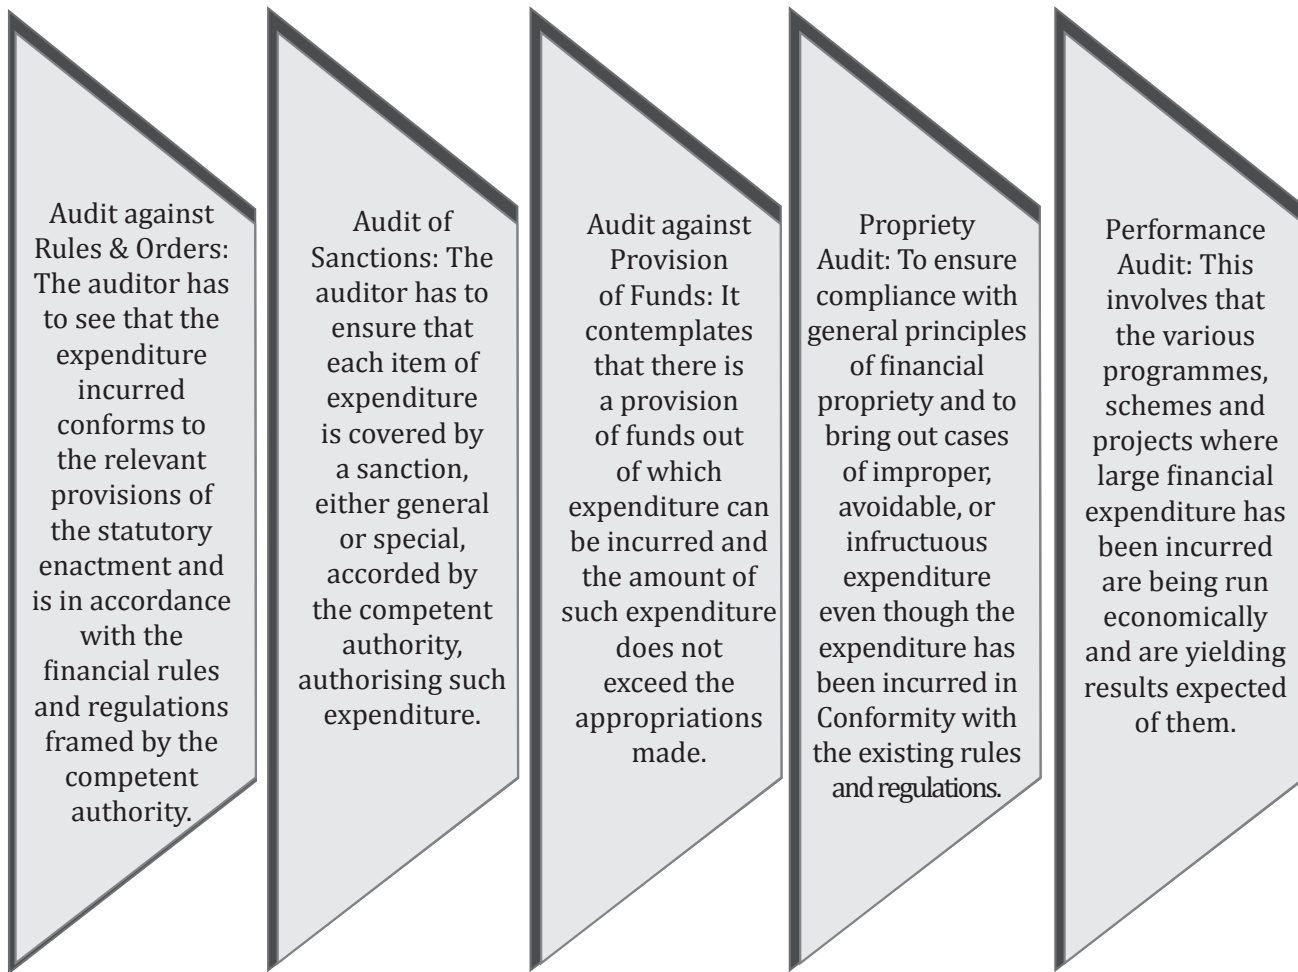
Audit against Rules & Orders: The auditor has to see that the expenditure incurred conforms to the relevant provisions of the statutory enactment and is in accordance with the financial rules and regulations framed by the competent authority.

Audit of Sanctions: The auditor has to ensure that each item of expenditure is covered by a sanction, either general or special, accorded by the competent authority, authorising such expenditure.

Audit against Provision of Funds: It contemplates that there is a provision of funds out of which expenditure can be incurred and the amount of such expenditure does not exceed the appropriations made.

Propriety Audit: To ensure compliance with general principles of financial propriety and to bring out cases of improper, avoidable, or infructuous expenditure even though the expenditure has been incurred in Conformity with the existing rules and regulations.

Performance Audit: This involves that the various programmes, schemes and projects where large financial expenditure has been incurred are being run economically and are yielding results expected of them.